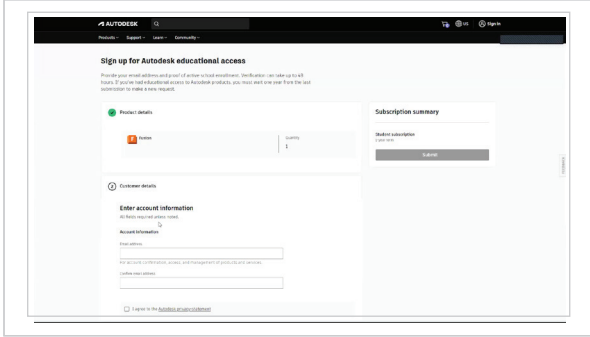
AUTODESK

US Sign in

Products Support Learn Community

Sign up for Autodesk educational access

Provide your email address and proof of active school enrollment. Verification can take up to 48 hours. If you've had educational access to Autodesk products, you must wait one year from the last submission to make a new request.

Product details

Fusion

Quantity
1

Subscription summary

Student subscription
1 year term

Submit

2 Customer details

Enter account information

All fields required unless noted.

Account information

Email address

For account confirmation, access, and management of products and services.

Confirm email address

I agree to the Autodesk privacy statement

Feedback